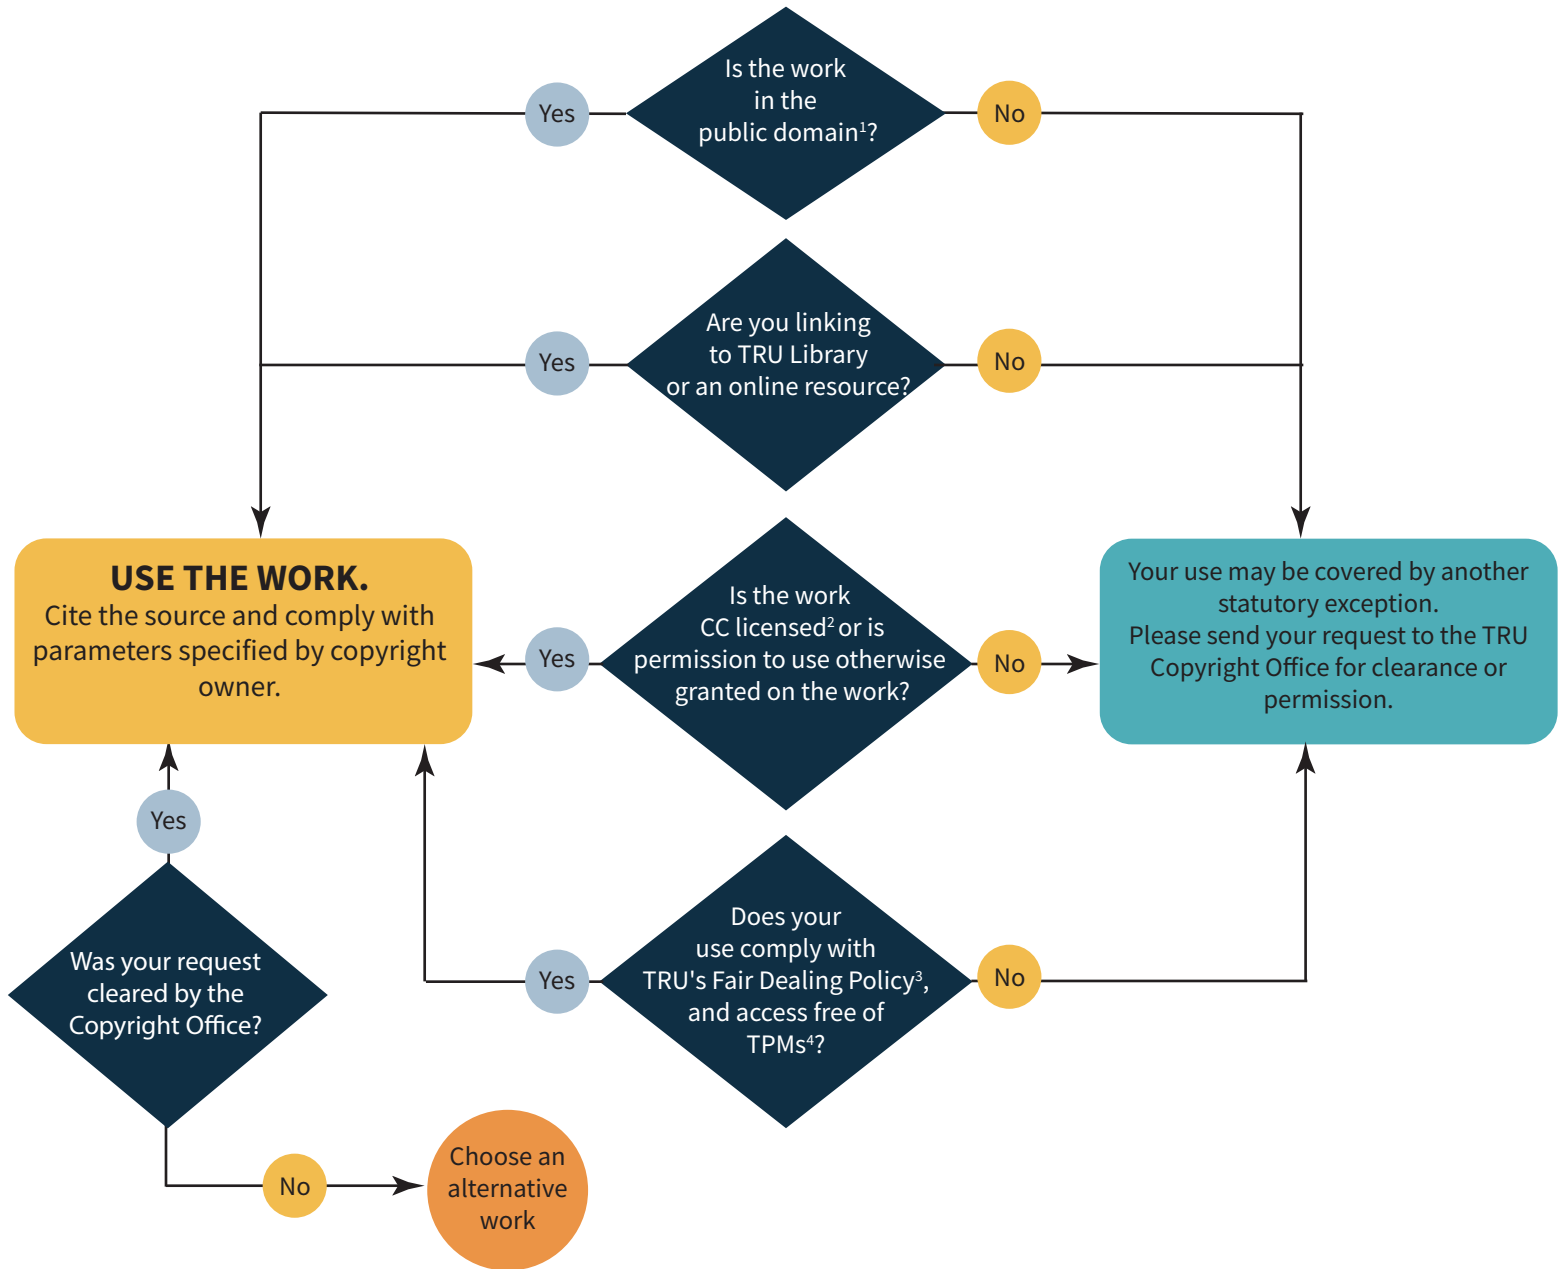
Is the work in the public domain$^1$?

Yes

No

Are you linking to TRU Library or an online resource?

Yes

No

USE THE WORK.
Cite the source and comply with parameters specified by copyright owner.

Is the work CC licensed$^2$ or is permission to use otherwise granted on the work?

Yes

No

Your use may be covered by another statutory exception.
Please send your request to the TRU Copyright Office for clearance or permission.

Yes

Was your request cleared by the Copyright Office?

Does your use comply with TRU's Fair Dealing Policy$^3$, and access free of TPMs$^4$?

Yes

No

No

Choose an alternative work